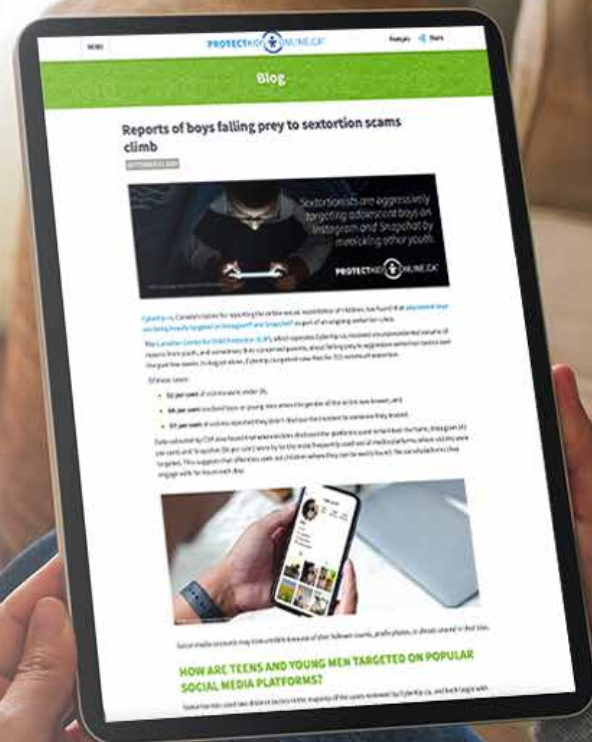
MENU

PROTECTKIDSONLINE.CA

Français Share

Blog

Reports of boys falling prey to sextortion scams climb

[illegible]

Sextortionists are aggressively targeting adolescent boys on Instagram and Snapchat by mimicking other youth.

PROTECTKIDSONLINE.CA

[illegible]

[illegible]

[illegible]

- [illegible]
- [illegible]
- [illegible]

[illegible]

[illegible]

HOW ARE TEENS AND YOUNG MEN TARGETED ON POPULAR SOCIAL MEDIA PLATFORMS?

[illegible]